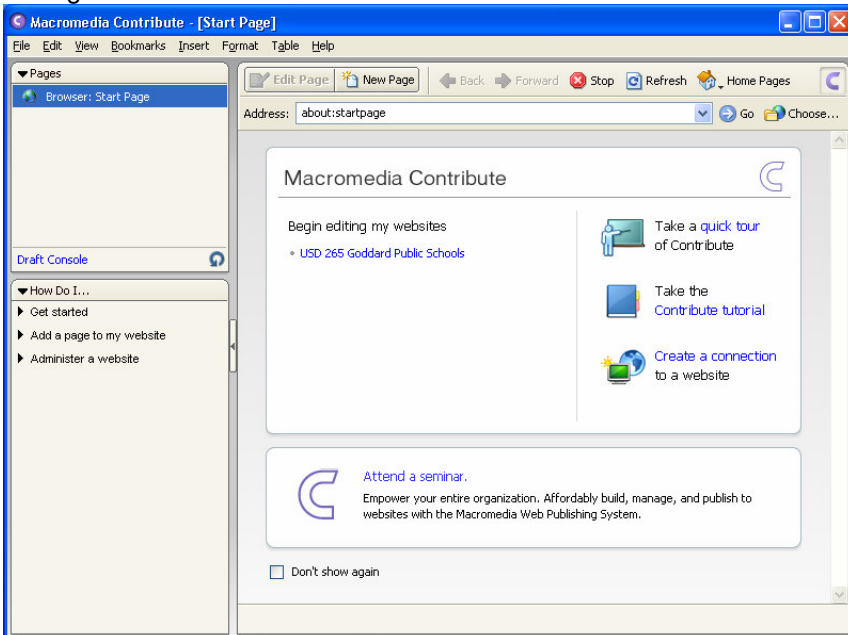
Macromedia Contribute - [Start Page]

File Edit View Bookmarks Insert Format Table Help

Pages

Browser: Start Page

Draft Console

How Do I...

Get started

Add a page to my website

Administer a website

Edit Page New Page Back Forward Stop Refresh Home Pages

Address: about:startpage Go Choose...

Macromedia Contribute

Begin editing my websites

USD 265 Goddard Public Schools

Take a quick tour of Contribute

Take the Contribute tutorial

Create a connection to a website

Attend a seminar.

Empower your entire organization. Affordably build, manage, and publish to websites with the Macromedia Web Publishing System.

Don't show again